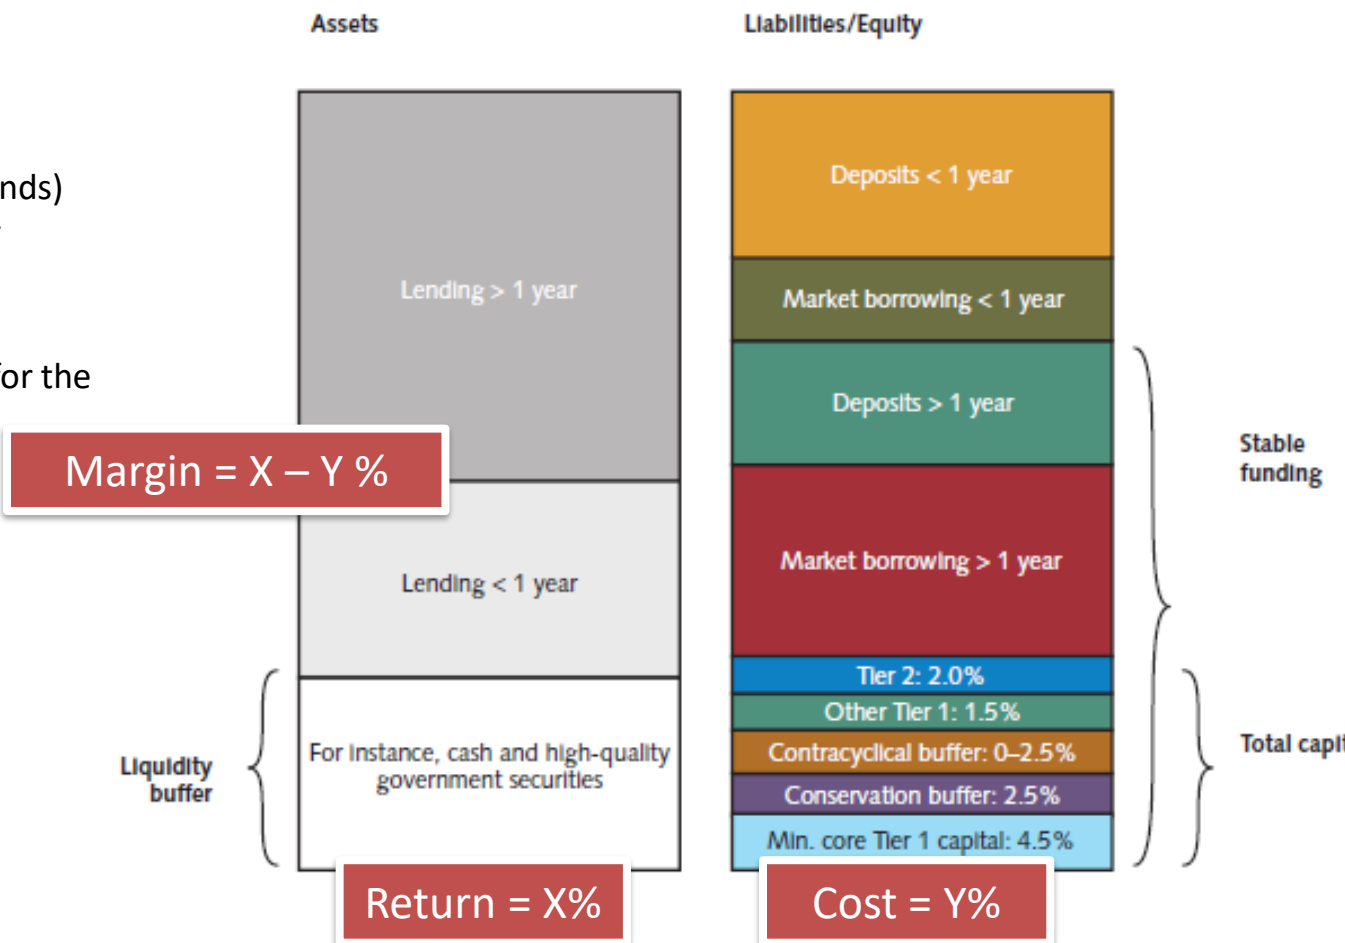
nds)

for the

Assets

Liabilities/Equity

Lending > 1 year

Margin = X – Y %

Lending < 1 year

Liquidity buffer

For instance, cash and high-quality government securities

Deposits < 1 year

Market borrowing < 1 year

Deposits > 1 year

Market borrowing > 1 year

Tier 2: 2.0%

Other Tier 1: 1.5%

Contracyclical buffer: 0–2.5%

Conservation buffer: 2.5%

Min. core Tier 1 capital: 4.5%

Stable funding

Total capi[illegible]

Return = X%

Cost = Y%